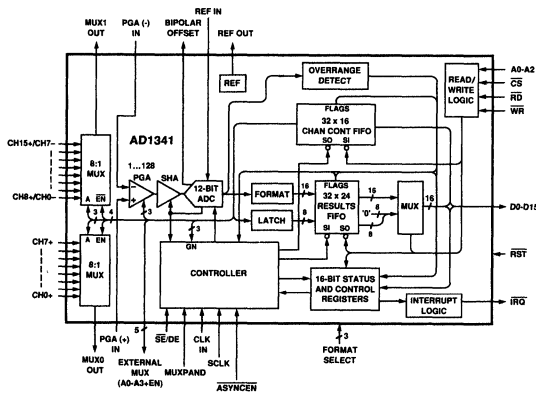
MUX1 OUT
PGA (-) IN
BIPOLAR OFFSET
REF IN
REF OUT
REF
OVERRANGE DETECT
READ/ WRITE LOGIC
A0-A2
$\overline{CS}$
$\overline{RD}$
$\overline{WR}$
FLAGS
32 x 16 CHAN CONT FIFO
SO SI
AD1341
CH15+/CH7-
CH8+/CH0-
8:1 MUX
A $\overline{EN}$
1...128
PGA
SHA
12-BIT ADC
3
4
FORMAT
LATCH
16
8
FLAGS
32 x 24 RESULTS FIFO
SI SO
16
'0'
8
8
MUX
16
D0-D15
CH7+
CH0+
A EN
8:1 MUX
3
GN
3
CONTROLLER
16-BIT STATUS AND CONTROL REGISTERS
INTERRUPT LOGIC
$\overline{RST}$
$\overline{IRQ}$
MUX0 OUT
PGA (+) IN
5
EXTERNAL MUX (A0-A3+EN)
$\overline{SE}$/DE
MUXPAND
CLK IN
SCLK
$\overline{ASYNCEN}$
3
FORMAT SELECT